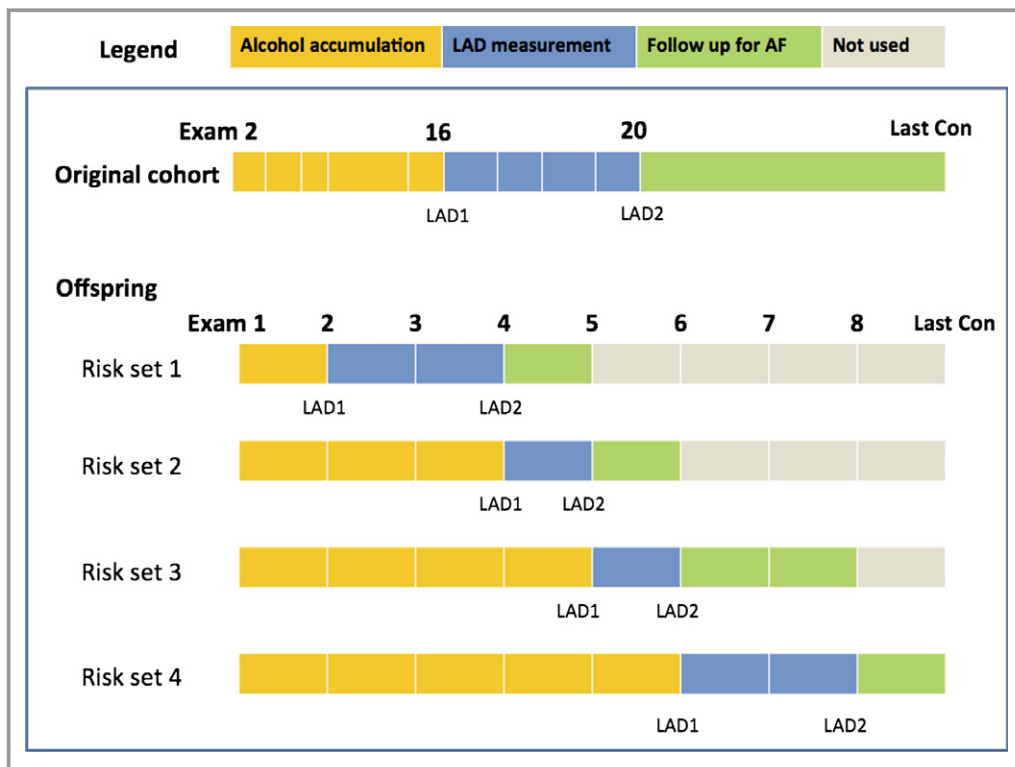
Legend
Alcohol accumulation
LAD measurement
Follow up for AF
Not used

Exam 2 16 20 Last Con
Original cohort
LAD1 LAD2

Offspring
Exam 1 2 3 4 5 6 7 8 Last Con
Risk set 1
LAD1 LAD2
Risk set 2
LAD1 LAD2
Risk set 3
LAD1 LAD2
Risk set 4
LAD1 LAD2